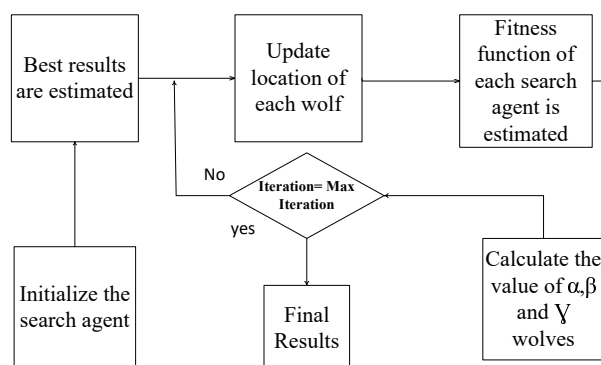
Best results are estimated

Update location of each wolf

Fitness function of each search agent is estimated

No

Iteration= Max Iteration

yes

Initialize the search agent

Final Results

Calculate the value of α,β and Ɣ wolves